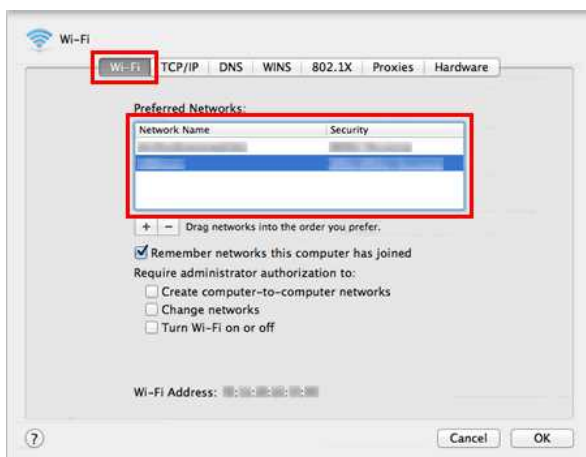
Wi-Fi

Wi-Fi | TCP/IP | DNS | WINS | 802.1X | Proxies | Hardware

Preferred Networks:

| Network Name | Security |
|---|---|
| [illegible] | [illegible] |
| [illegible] | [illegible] |

+ − Drag networks into the order you prefer.

Remember networks this computer has joined

Require administrator authorization to:

Create computer-to-computer networks

Change networks

Turn Wi-Fi on or off

Wi-Fi Address: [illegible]

?

Cancel OK